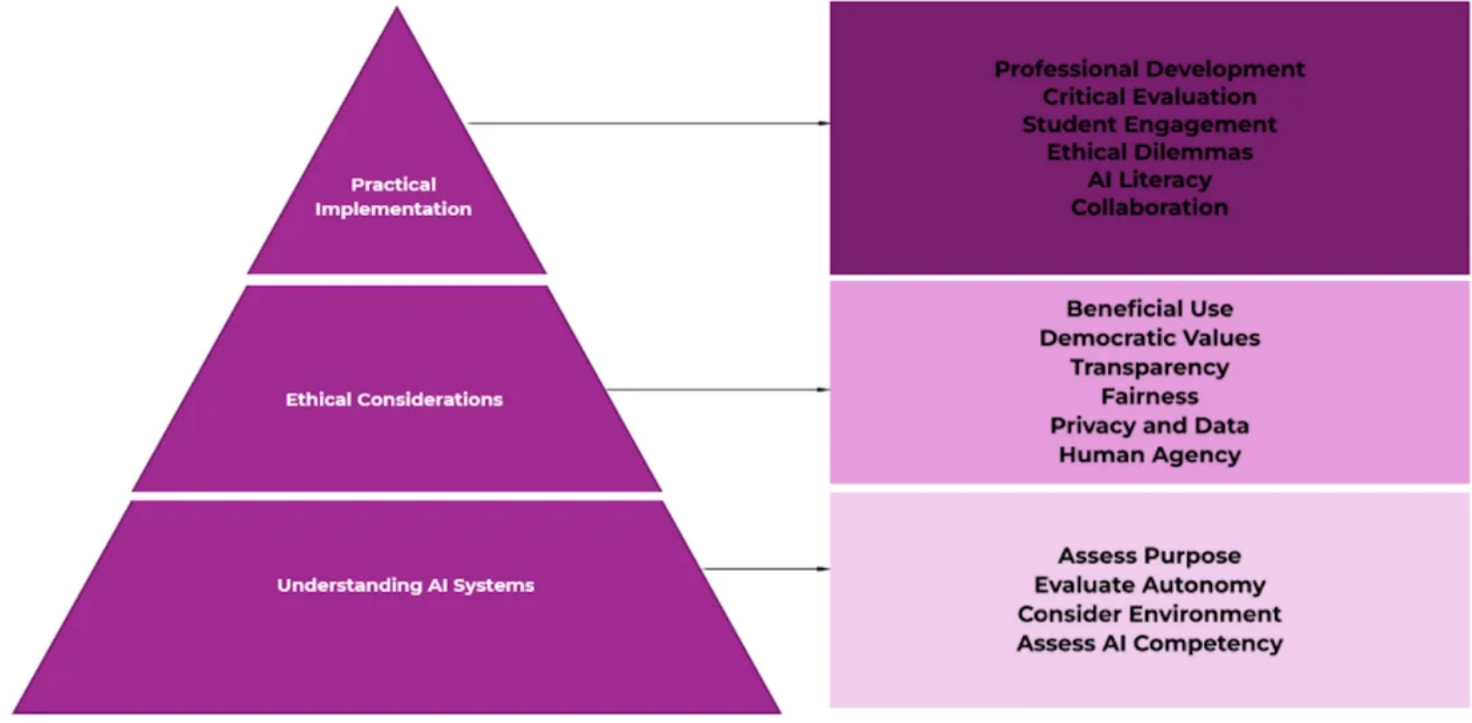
Practical Implementation

Professional Development
Critical Evaluation
Student Engagement
Ethical Dilemmas
AI Literacy
Collaboration

Ethical Considerations

Beneficial Use
Democratic Values
Transparency
Fairness
Privacy and Data
Human Agency

Understanding AI Systems

Assess Purpose
Evaluate Autonomy
Consider Environment
Assess AI Competency